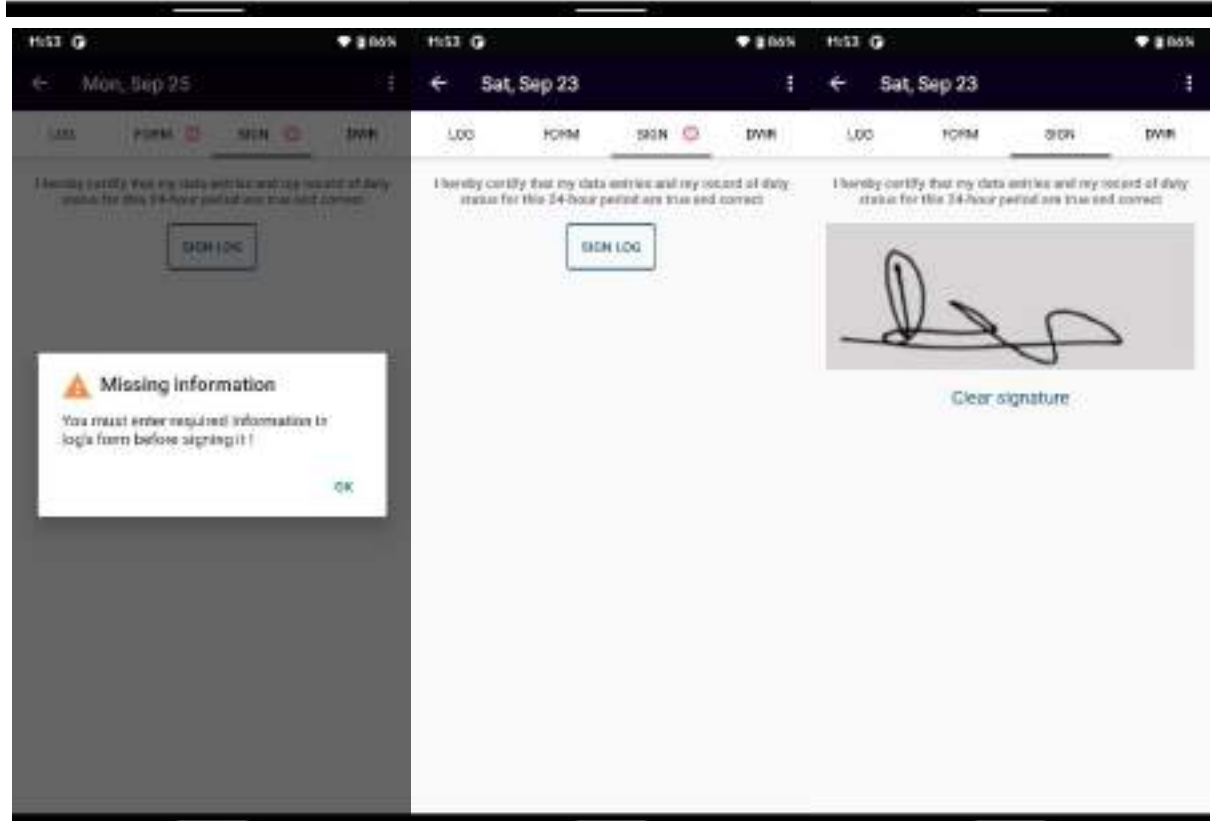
11:53 86%

Mon, Sep 25

LOG FORM SIGN DVIR

I hereby certify that my data entries and my record of duty status for this 24-hour period are true and correct

SIGN LOG

Missing information

You must enter required information in log's form before signing it !

OK

11:53 86%

Sat, Sep 23

LOG FORM SIGN DVIR

I hereby certify that my data entries and my record of duty status for this 24-hour period are true and correct

SIGN LOG

11:53 86%

Sat, Sep 23

LOG FORM SIGN DVIR

I hereby certify that my data entries and my record of duty status for this 24-hour period are true and correct

Clear signature